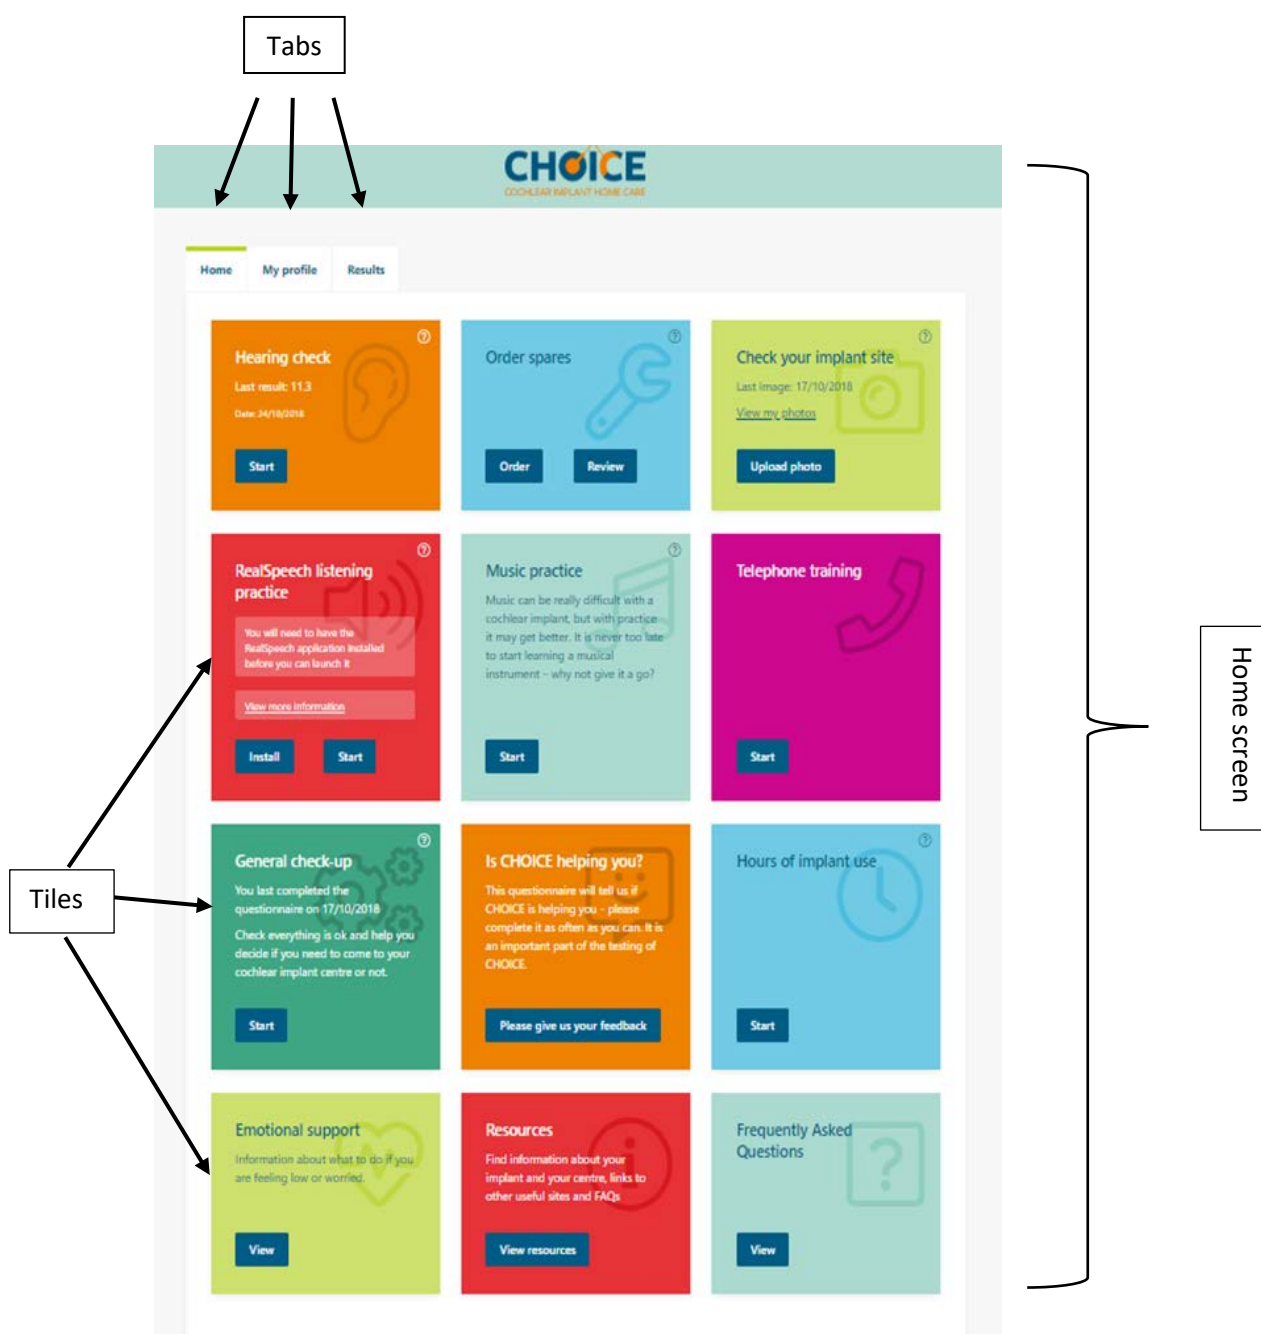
Tabs

CHOICE
COCHLEAR IMPLANT HOME CARE

Home My profile Results

Hearing check
Last result: 11.3
Date: 24/10/2018
Start

Order spares
Order Review

Check your implant site
Last image: 17/10/2018
View my photos
Upload photo

RealSpeech listening practice
You will need to have the RealSpeech application installed before you can launch it
View more information
Install Start

Music practice
Music can be really difficult with a cochlear implant, but with practice it may get better. It is never too late to start learning a musical instrument - why not give it a go?
Start

Telephone training
Start

General check-up
You last completed the questionnaire on 17/10/2018
Check everything is ok and help you decide if you need to come to your cochlear implant centre or not.
Start

Is CHOICE helping you?
This questionnaire will tell us if CHOICE is helping you - please complete it as often as you can. It is an important part of the testing of CHOICE.
Please give us your feedback

Hours of implant use
Start

Emotional support
Information about what to do if you are feeling low or worried.
View

Resources
Find information about your implant and your centre, links to other useful sites and FAQs
View resources

Frequently Asked Questions
View

Tiles

Home screen